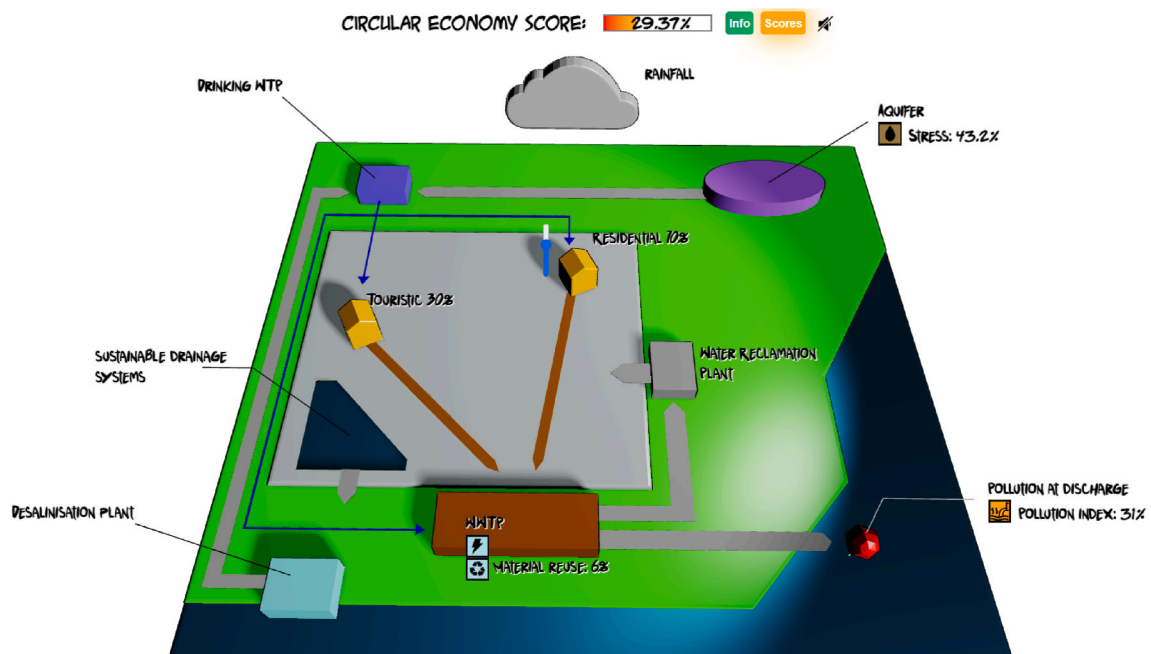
CIRCULAR ECONOMY SCORE: 29.37% Info Scores

RAINFALL

DRINKING WTP

AQUIFER
STRESS: 43.2%

RESIDENTIAL 70%

TOURISTIC 30%

SUSTAINABLE DRAINAGE SYSTEMS

WATER RECLAMATION PLANT

POLLUTION AT DISCHARGE
POLLUTION INDEX: 31%

DESALINISATION PLANT

WWTP
MATERIAL REUSE: 6%